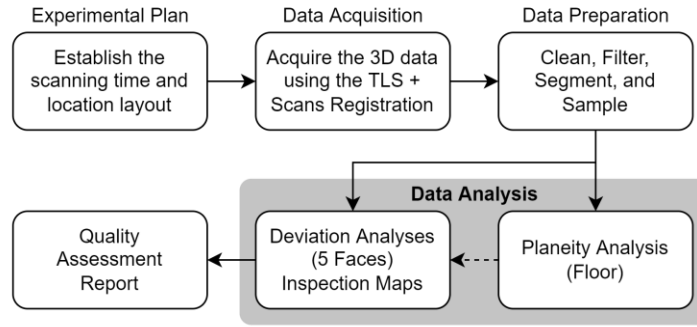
Experimental Plan

Establish the scanning time and location layout

Data Acquisition

Acquire the 3D data using the TLS + Scans Registration

Data Preparation

Clean, Filter, Segment, and Sample

Data Analysis

Quality Assessment Report

Deviation Analyses (5 Faces) Inspection Maps

Planeity Analysis (Floor)